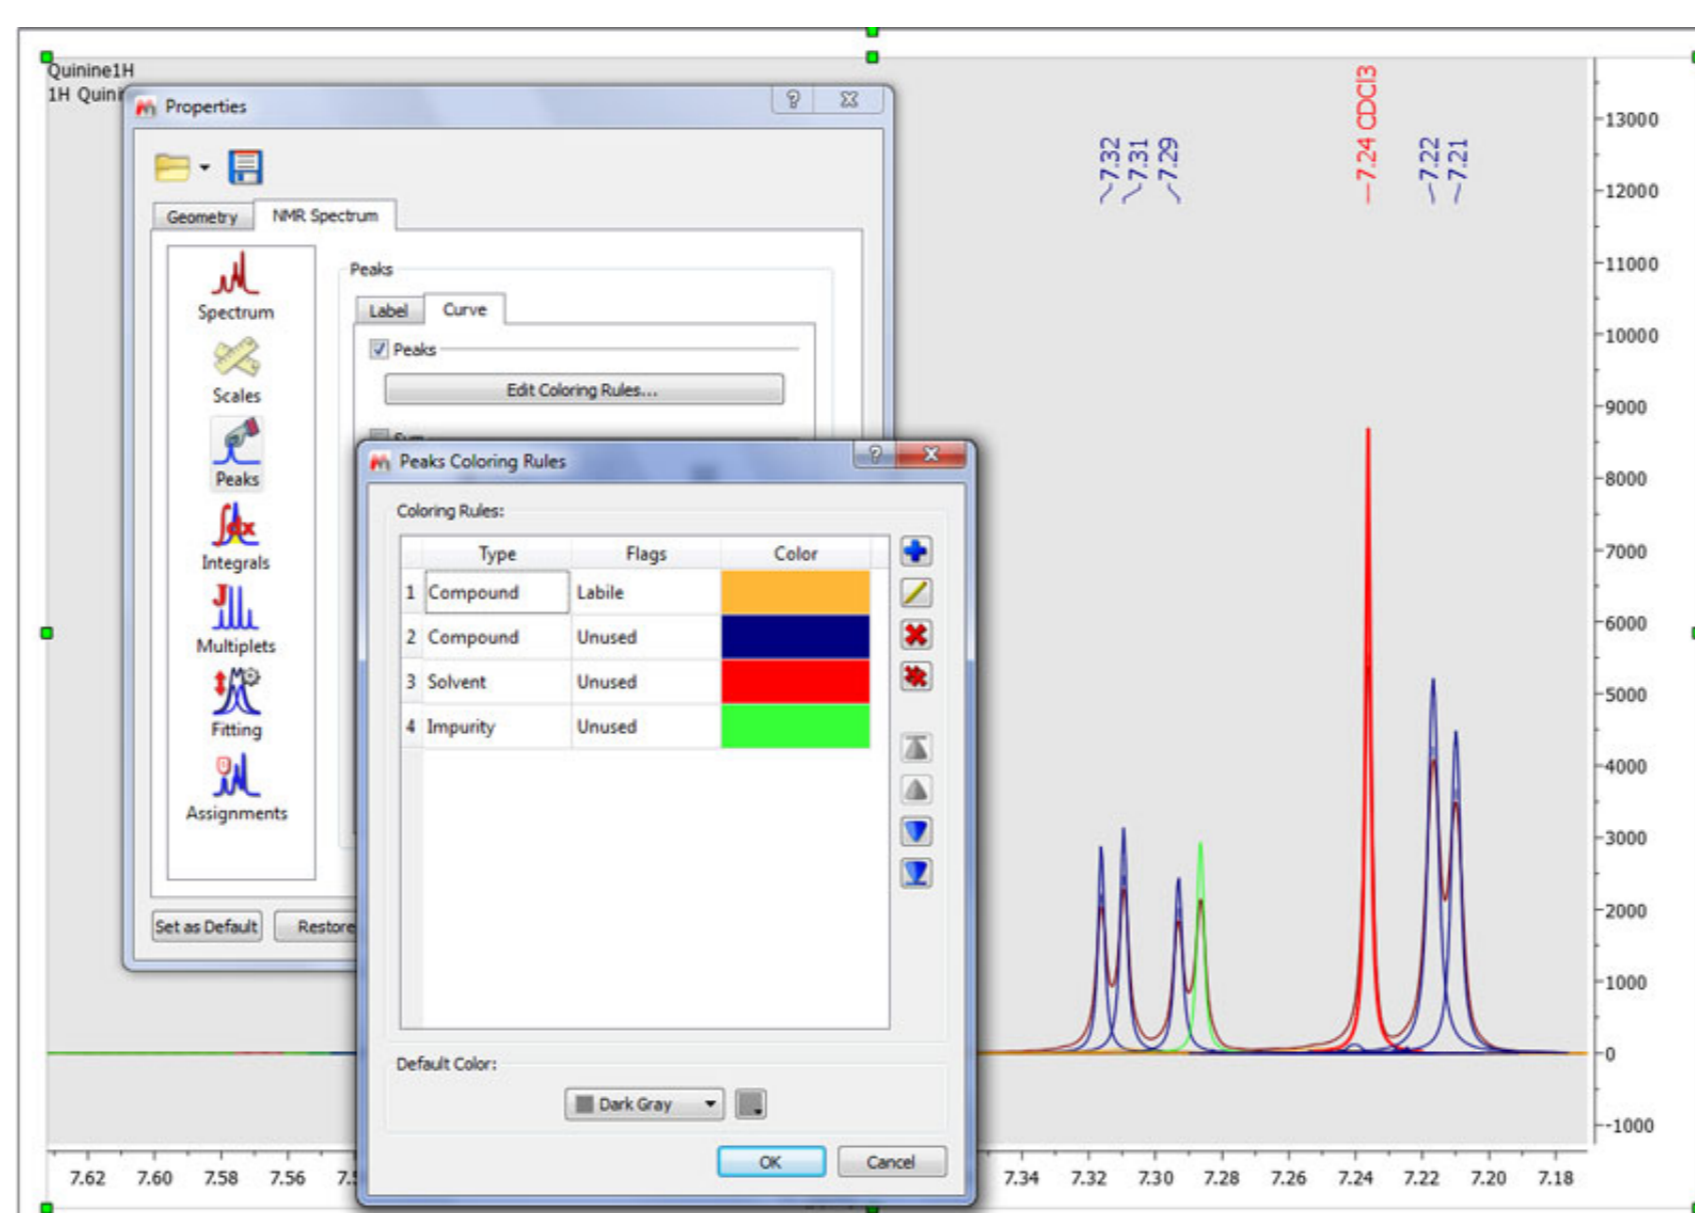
Quinine1H
1H Quin

Properties

Geometry
NMR Spectrum

Spectrum
Scales
Peaks
Integrals
Multiplets
Fitting
Assignments

Peaks
Label
Curve
Peaks
Edit Coloring Rules...

Set as Default
Restore

Peaks Coloring Rules

Coloring Rules:

| | Type | Flags | Color |
|---|---|---|---|
| 1 | Compound | Labile | |
| 2 | Compound | Unused | |
| 3 | Solvent | Unused | |
| 4 | Impurity | Unused | |

Default Color:
Dark Gray

OK
Cancel

7.32
7.31
7.29
7.24 CDCl3
7.22
7.21

13000
12000
11000
10000
9000
8000
7000
6000
5000
4000
3000
2000
1000
0
-1000

7.62 7.60 7.58 7.56 7.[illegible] 7.34 7.32 7.30 7.28 7.26 7.24 7.22 7.20 7.18